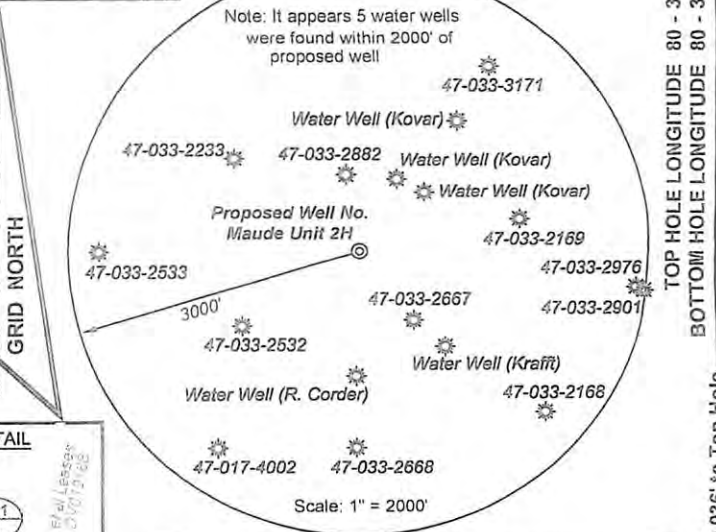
Note: It appears 5 water wells were found within 2000' of proposed well

47-033-3171

Water Well (Kovar)

47-033-2233

47-033-2882

Water Well (Kovar)

Water Well (Kovar)

Proposed Well No. Maude Unit 2H

47-033-2169

47-033-2533

47-033-2976

3000'

47-033-2667

47-033-2901

47-033-2532

Water Well (Krafft)

Water Well (R. Corder)

47-033-2168

47-017-4002

47-033-2668

Scale: 1" = 2000'

GRID NORTH

TAIL

TOP HOLE LONGITUDE 80 - 3

BOTTOM HOLE LONGITUDE 80 - 3

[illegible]